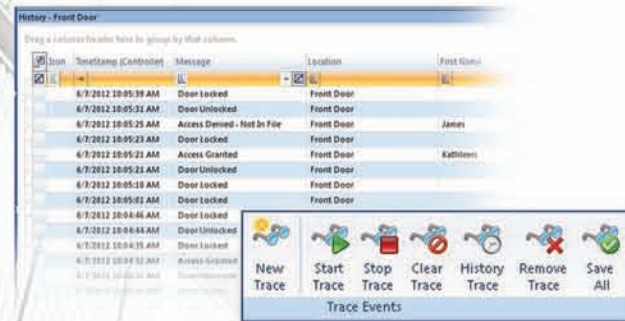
History - Front Door

Drag a column header here to group by that column.

| Icon | TimeStamp (Controller) | Message | Location | First Name |
|---|---|---|---|---|
| | 6/7/2012 10:05:39 AM | Door Locked | Front Door | |
| | 6/7/2012 10:05:31 AM | Door Unlocked | Front Door | |
| | 6/7/2012 10:05:29 AM | Access Denied - Not In File | Front Door | James |
| | 6/7/2012 10:05:23 AM | Door Locked | Front Door | |
| | 6/7/2012 10:05:21 AM | Access Granted | Front Door | Kathleen |
| | 6/7/2012 10:05:21 AM | Door Unlocked | Front Door | |
| | 6/7/2012 10:05:10 AM | Door Locked | Front Door | |
| | 6/7/2012 10:05:01 AM | Door Locked | Front Door | |
| | 6/7/2012 10:04:46 AM | Door Locked | | |
| | 6/7/2012 10:04:44 AM | Door Unlocked | | |
| | 6/7/2012 10:04:35 AM | Door Locked | | |
| | 6/7/2012 10:04:32 AM | Access Granted | | |
| | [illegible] | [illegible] | | |

New Trace
Start Trace
Stop Trace
Clear Trace
History Trace
Remove Trace
Save All
Trace Events